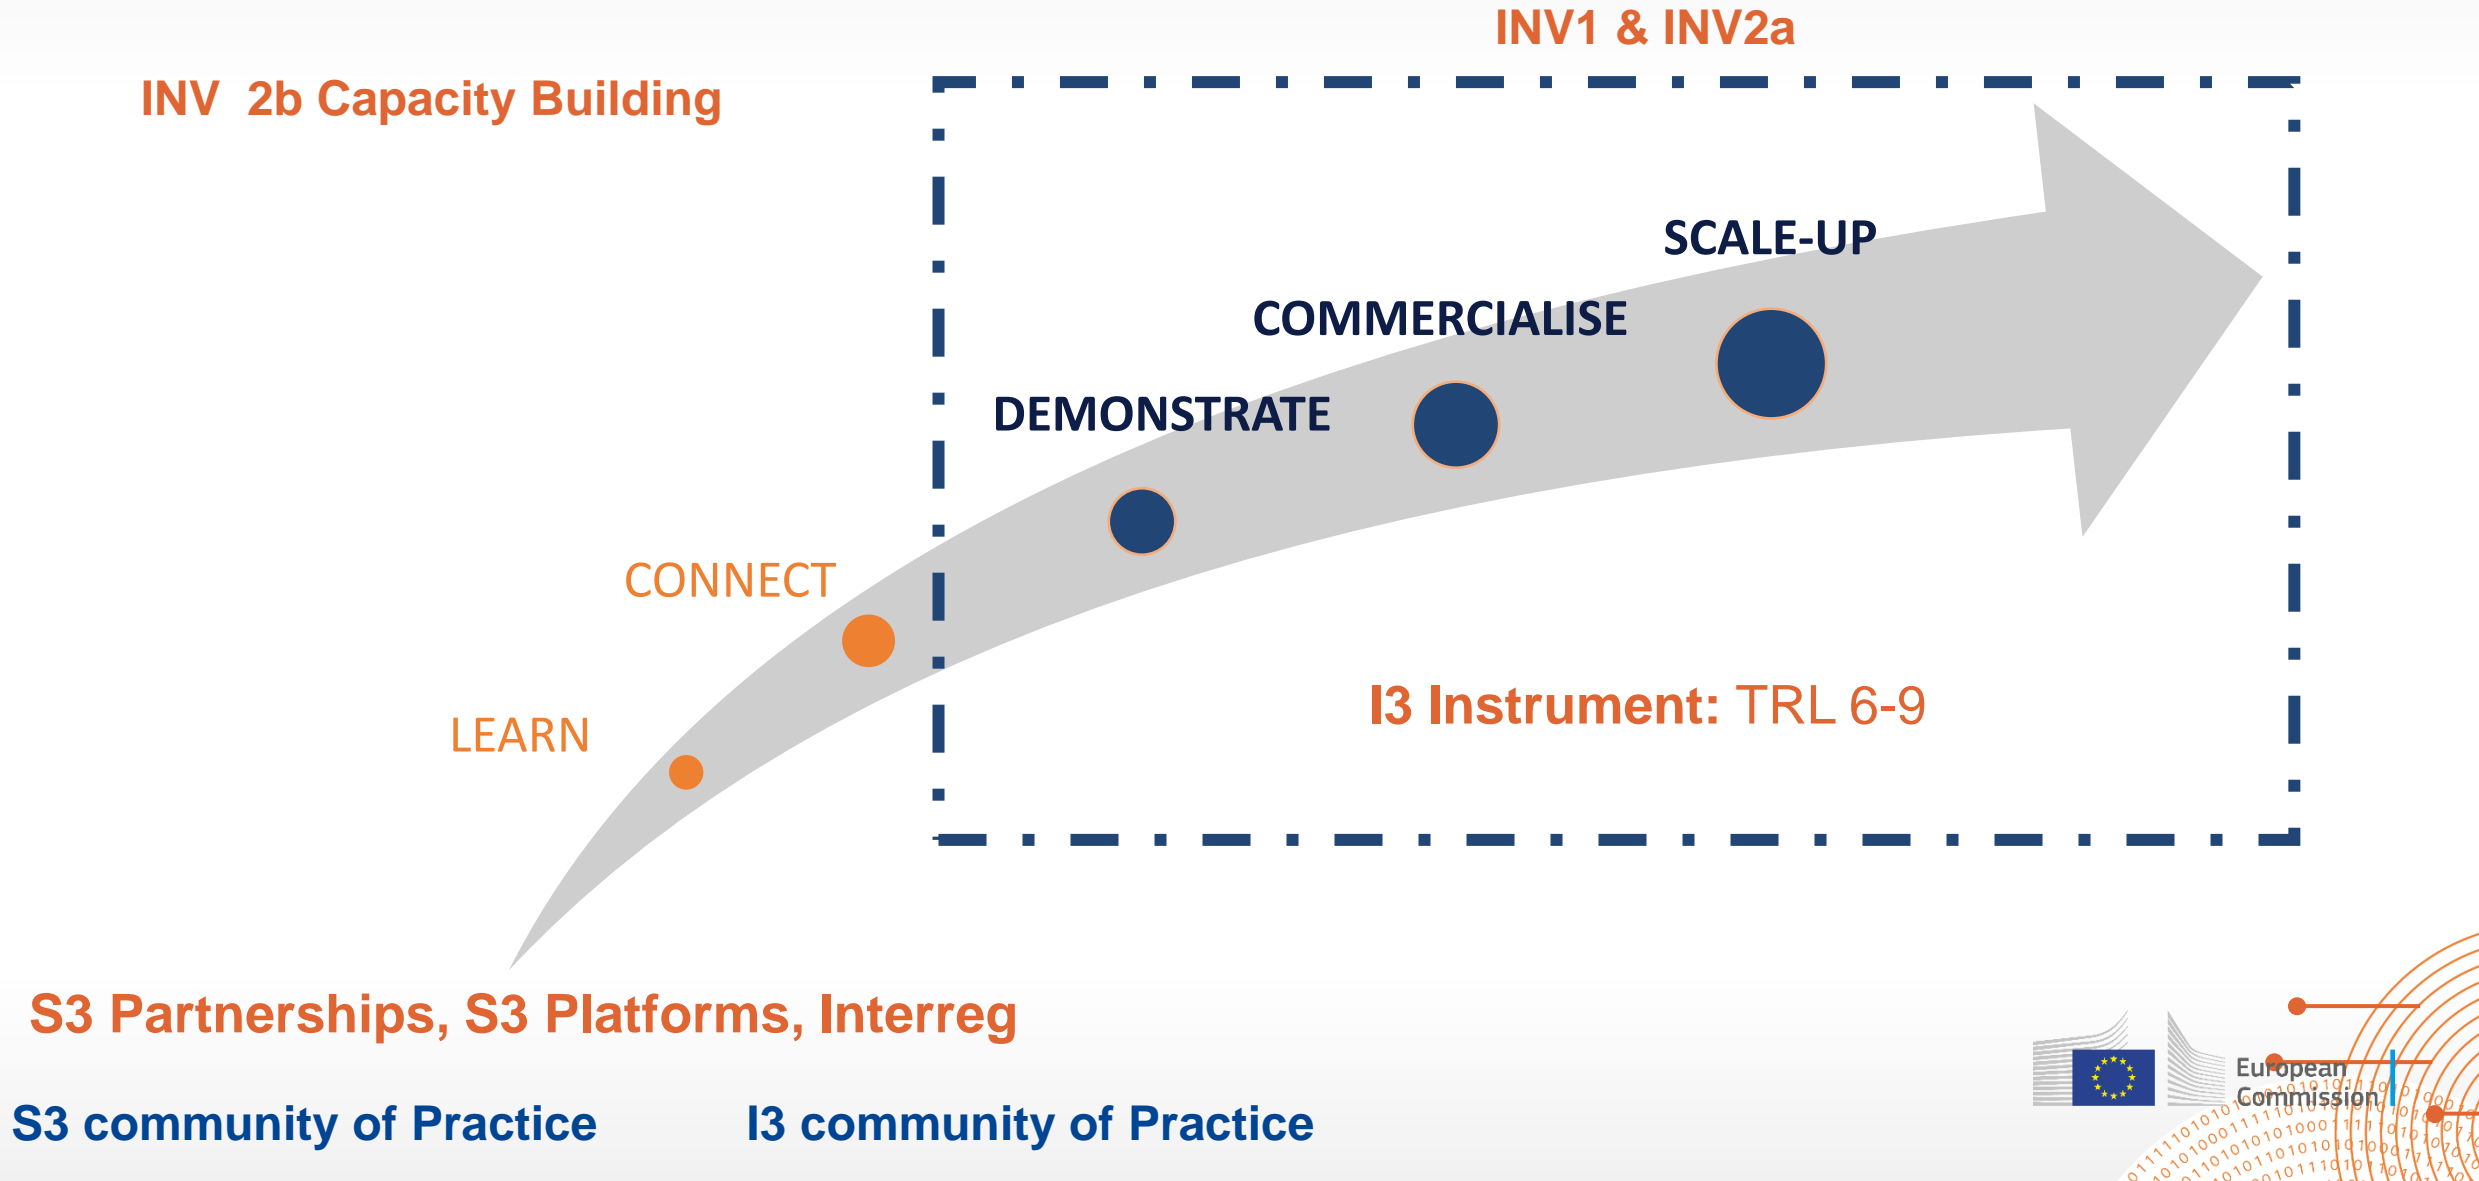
INV1 & INV2a

INV 2b Capacity Building

SCALE-UP

COMMERCIALISE

DEMONSTRATE

CONNECT

LEARN

I3 Instrument: TRL 6-9

S3 Partnerships, S3 Platforms, Interreg

S3 community of Practice

I3 community of Practice

European Commission